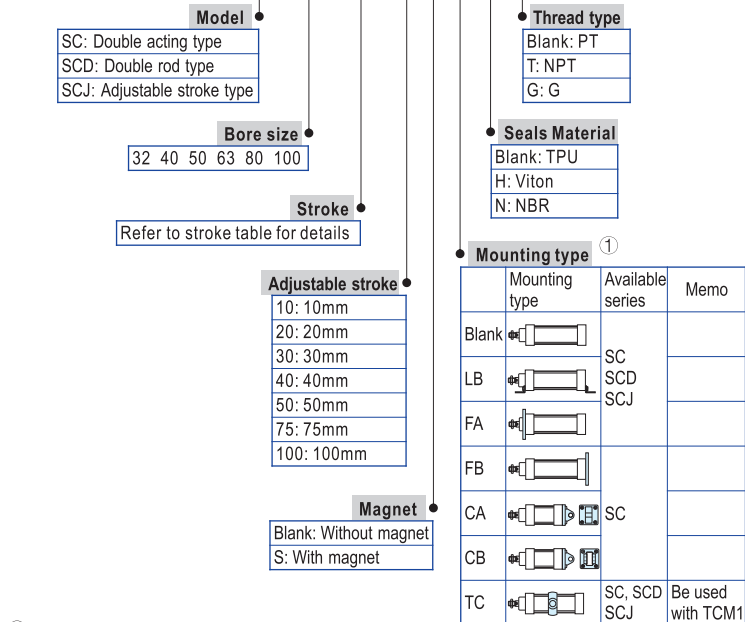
Model
SC: Double acting type
SCD: Double rod type
SCJ: Adjustable stroke type

Bore size
32 40 50 63 80 100

Stroke
Refer to stroke table for details

Adjustable stroke
10: 10mm
20: 20mm
30: 30mm
40: 40mm
50: 50mm
75: 75mm
100: 100mm

Magnet
Blank: Without magnet
S: With magnet

Thread type
Blank: PT
T: NPT
G: G

Seals Material
Blank: TPU
H: Viton
N: NBR

Mounting type ①

| | Mounting type | Available series | Memo |
|---|---|---|---|
| Blank | | SC SCD SCJ | |
| LB | | | |
| FA | | | |
| FB | | SC | |
| CA | | | |
| CB | | | |
| TC | | SC, SCD SCJ | Be used with TCM1 |